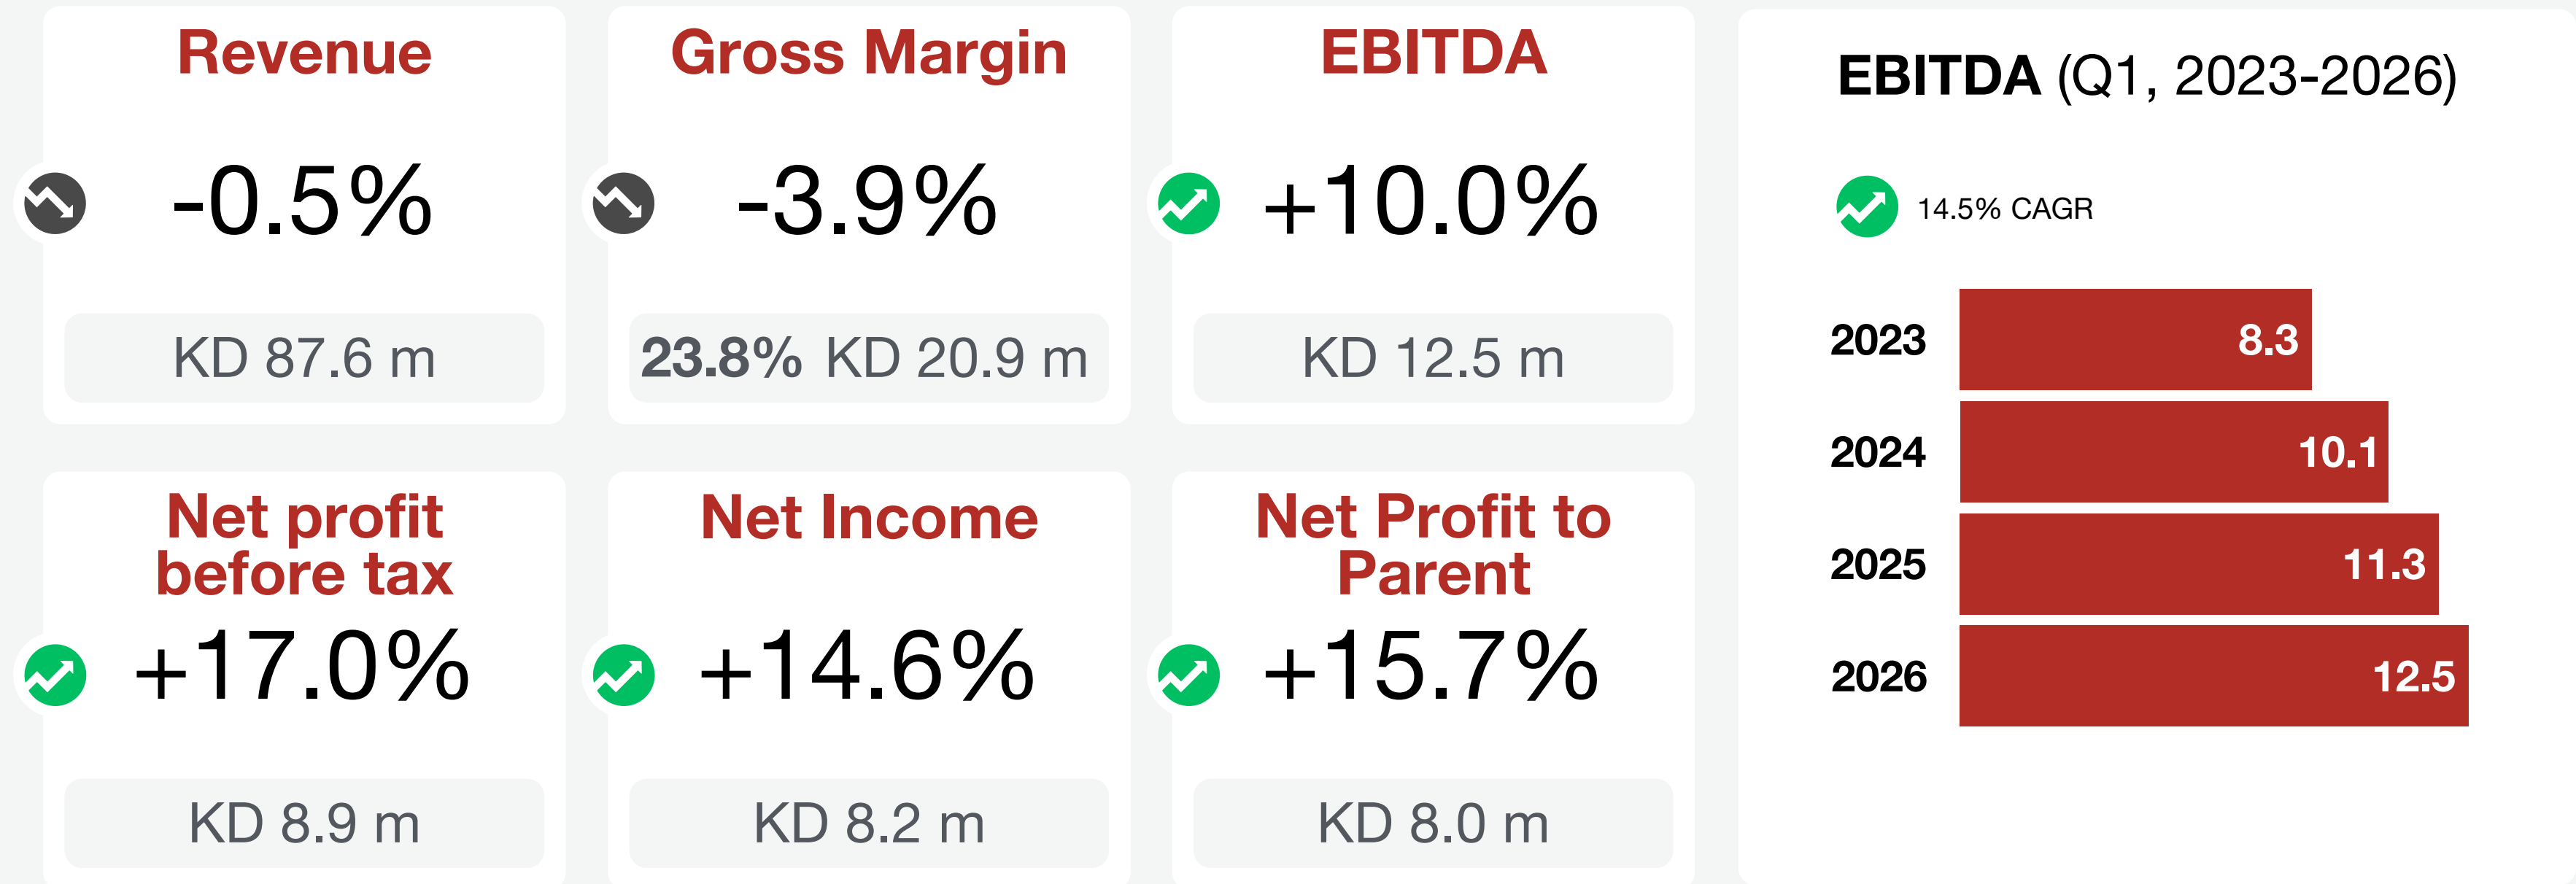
Revenue

-0.5%

KD 87.6 m

Gross Margin

-3.9%

23.8% KD 20.9 m

EBITDA

+10.0%

KD 12.5 m

Net profit before tax

+17.0%

KD 8.9 m

Net Income

+14.6%

KD 8.2 m

Net Profit to Parent

+15.7%

KD 8.0 m

EBITDA (Q1, 2023-2026)

14.5% CAGR

2023 8.3
2024 10.1
2025 11.3
2026 12.5